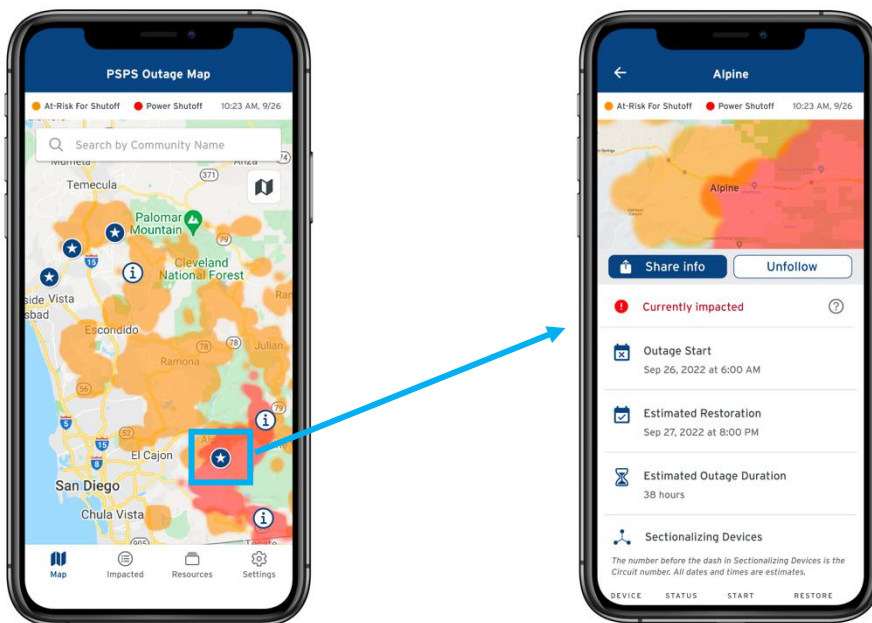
PSPS Outage Map

At-Risk For Shutoff Power Shutoff 10:23 AM, 9/26

Search by Community Name

Murrieta
Anza
74
371
Temecula
Palomar Mountain
15
79
Cleveland National Forest
side Vista
sbad
Escondido
Ran
78
Julian
Ramona
56
67
79
5
15
125
El Cajon
8
San Diego
Chula Vista

Map Impacted Resources Settings

Alpine

At-Risk For Shutoff Power Shutoff 10:23 AM, 9/26

Alpine

Share info
Unfollow

Currently impacted

Outage Start
Sep 26, 2022 at 6:00 AM

Estimated Restoration
Sep 27, 2022 at 8:00 PM

Estimated Outage Duration
38 hours

Sectionalizing Devices

The number before the dash in Sectionalizing Devices is the Circuit number. All dates and times are estimates.

DEVICE STATUS START RESTORE